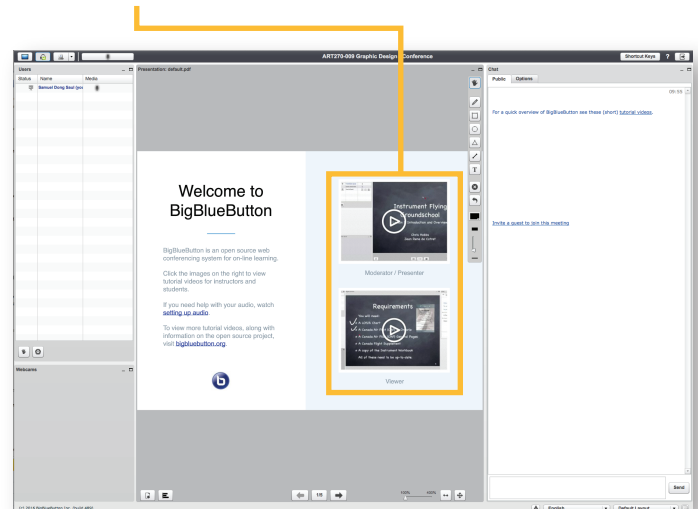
ART270-009 Graphic Design Conference

Shortcut Keys ?

Users
Status Name Media
Samuel Dong Beal (you)

Webcams

Presentation: default.pdf

Welcome to BigBlueButton

BigBlueButton is an open source web conferencing system for on-line learning.

Click the images on the right to view tutorial videos for instructors and students.

If you need help with your audio, watch setting up audio.

To view more tutorial videos, along with information on the open source project, visit bigbluebutton.org.

Instrument Flying Groundschool
Introduction and Overview

Moderator / Presenter

Requirements

Viewer

1/5

100% 100%

Chat
Public Options

09:55

For a quick overview of BigBlueButton see these (short) tutorial videos.

Invite a guest to join this meeting

Send

(c) 2016 BigBlueButton Inc. (build 489)

English

Default Layout